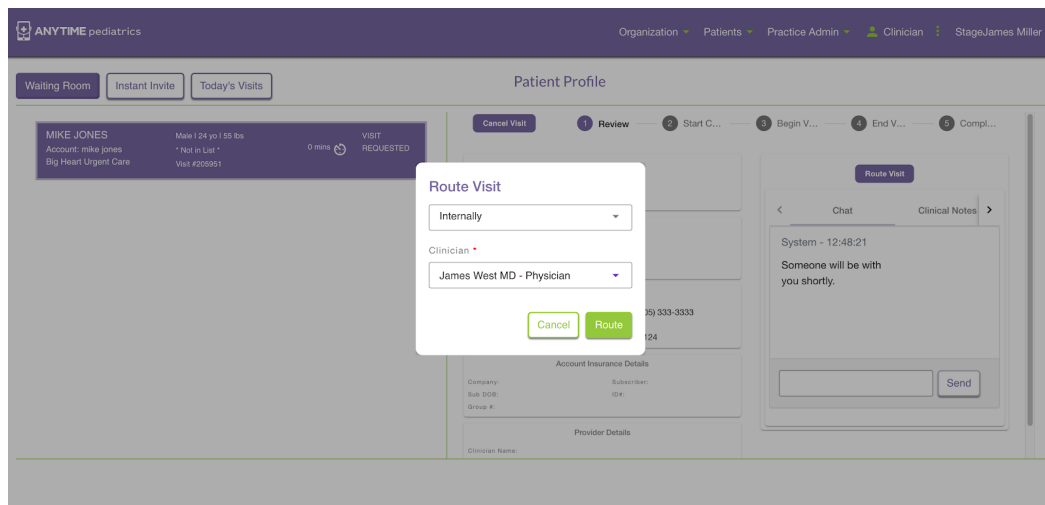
ANYTIME pediatrics

Organization Patients Practice Admin Clinician StageJames Miller

Waiting Room Instant Invite Today's Visits

Patient Profile

MIKE JONES
Account: mike jones
Big Heart Urgent Care

Male | 24 yo | 55 lbs
* Not in List *
Visit #205951

0 mins

VISIT REQUESTED

Cancel Visit

1 Review 2 Start C... 3 Begin V... 4 End V... 5 Compl...

Route Visit

Route Visit

Internally

Clinician *

James West MD - Physician

Cancel Route

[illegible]5) 333-3333

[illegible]124

Account Insurance Details

Company:
Sub DOB:
Group #:

Subscriber:
ID#:

Provider Details

Clinician Name:

<
Chat
Clinical Notes
>

System - 12:48:21

Someone will be with you shortly.

Send